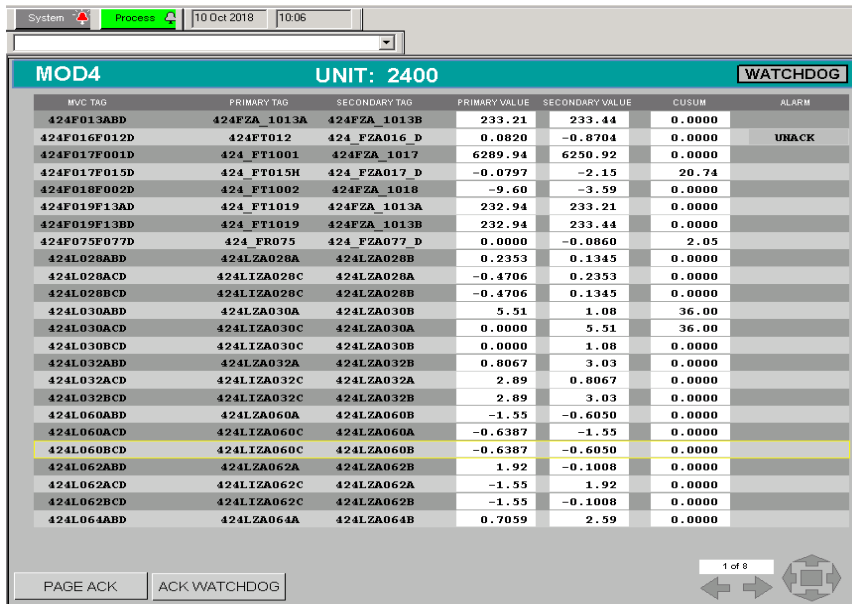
System | Process | 10 Oct 2018 | 10:06

MOD4 UNIT: 2400 WATCHDOG

| MVC TAG | PRIMARY TAG | SECONDARY TAG | PRIMARY VALUE | SECONDARY VALUE | CUSUM | ALARM |
|---|---|---|---|---|---|---|
| 424F013ABD | 424FZA_1013A | 424FZA_1013B | 233.21 | 233.44 | 0.0000 | |
| 424F016F012D | 424FT012 | 424_FZA016_D | 0.0820 | -0.8704 | 0.0000 | UNACK |
| 424F017F001D | 424_FT1001 | 424FZA_1017 | 6289.94 | 6250.92 | 0.0000 | |
| 424F017F015D | 424_FT015H | 424_FZA017_D | -0.0797 | -2.15 | 20.74 | |
| 424F018F002D | 424_FT1002 | 424FZA_1018 | -9.60 | -3.59 | 0.0000 | |
| 424F019F13AD | 424_FT1019 | 424FZA_1013A | 232.94 | 233.21 | 0.0000 | |
| 424F019F13BD | 424_FT1019 | 424FZA_1013B | 232.94 | 233.44 | 0.0000 | |
| 424F075F077D | 424_FR075 | 424_FZA077_D | 0.0000 | -0.0860 | 2.05 | |
| 424L028ABD | 424LZA028A | 424LZA028B | 0.2353 | 0.1345 | 0.0000 | |
| 424L028ACD | 424LIZA028C | 424LZA028A | -0.4706 | 0.2353 | 0.0000 | |
| 424L028BCD | 424LIZA028C | 424LZA028B | -0.4706 | 0.1345 | 0.0000 | |
| 424L030ABD | 424LZA030A | 424LZA030B | 5.51 | 1.08 | 36.00 | |
| 424L030ACD | 424LIZA030C | 424LZA030A | 0.0000 | 5.51 | 36.00 | |
| 424L030BCD | 424LIZA030C | 424LZA030B | 0.0000 | 1.08 | 0.0000 | |
| 424L032ABD | 424LZA032A | 424LZA032B | 0.8067 | 3.03 | 0.0000 | |
| 424L032ACD | 424LIZA032C | 424LZA032A | 2.89 | 0.8067 | 0.0000 | |
| 424L032BCD | 424LIZA032C | 424LZA032B | 2.89 | 3.03 | 0.0000 | |
| 424L060ABD | 424LZA060A | 424LZA060B | -1.55 | -0.6050 | 0.0000 | |
| 424L060ACD | 424LIZA060C | 424LZA060A | -0.6387 | -1.55 | 0.0000 | |
| 424L060BCD | 424LIZA060C | 424LZA060B | -0.6387 | -0.6050 | 0.0000 | |
| 424L062ABD | 424LZA062A | 424LZA062B | 1.92 | -0.1008 | 0.0000 | |
| 424L062ACD | 424LIZA062C | 424LZA062A | -1.55 | 1.92 | 0.0000 | |
| 424L062BCD | 424LIZA062C | 424LZA062B | -1.55 | -0.1008 | 0.0000 | |
| 424L064ABD | 424LZA064A | 424LZA064B | 0.7059 | 2.59 | 0.0000 | |

1 of 8

PAGE ACK | ACK WATCHDOG